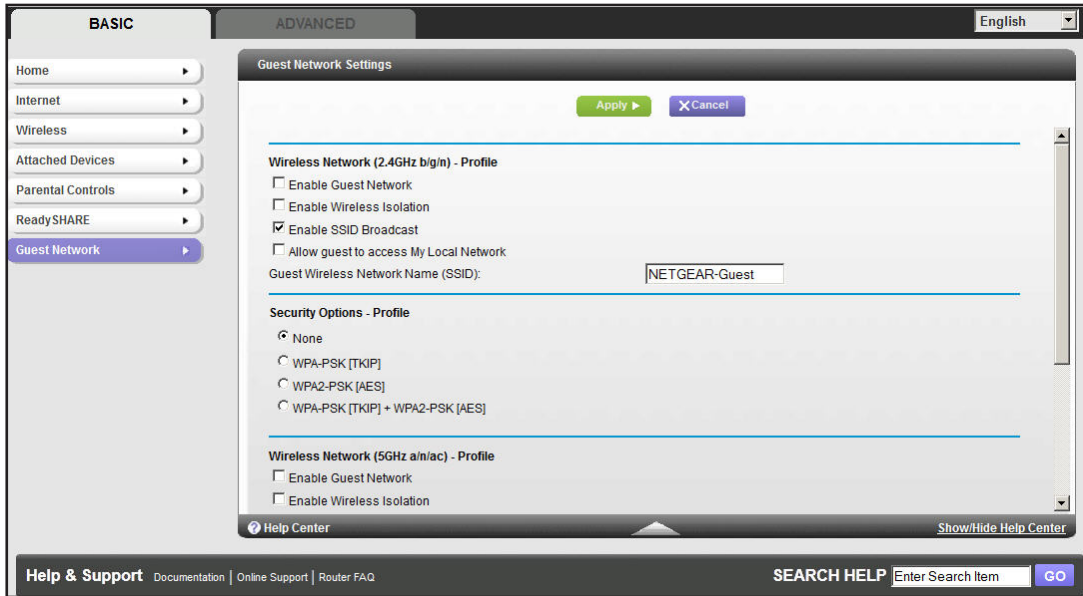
BASIC
ADVANCED
English

Home
Internet
Wireless
Attached Devices
Parental Controls
ReadySHARE
Guest Network

Guest Network Settings

Apply ▶
✕Cancel

Wireless Network (2.4GHz b/g/n) - Profile
☐ Enable Guest Network
☐ Enable Wireless Isolation
☑ Enable SSID Broadcast
☐ Allow guest to access My Local Network
Guest Wireless Network Name (SSID): NETGEAR-Guest

Security Options - Profile
◉ None
○ WPA-PSK [TKIP]
○ WPA2-PSK [AES]
○ WPA-PSK [TKIP] + WPA2-PSK [AES]

Wireless Network (5GHz a/n/ac) - Profile
☐ Enable Guest Network
☐ Enable Wireless Isolation

Help Center
Show/Hide Help Center

Help & Support Documentation | Online Support | Router FAQ
SEARCH HELP Enter Search Item GO